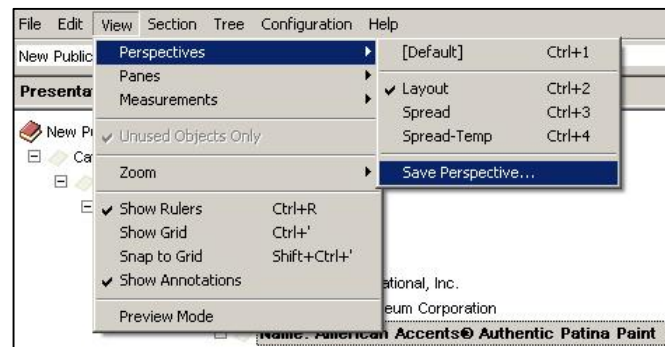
File Edit View Section Tree Configuration Help

New Public

Presenta

New Pu

Ca

Perspectives

Panes

Measurements

Unused Objects Only

Zoom

Show Rulers Ctrl+R

Show Grid Ctrl+'

Snap to Grid Shift+Ctrl+'

Show Annotations

Preview Mode

[Default] Ctrl+1

Layout Ctrl+2

Spread Ctrl+3

Spread-Temp Ctrl+4

Save Perspective...

ational, Inc.

eum Corporation

Name: American Accents® Authentic Patina Paint